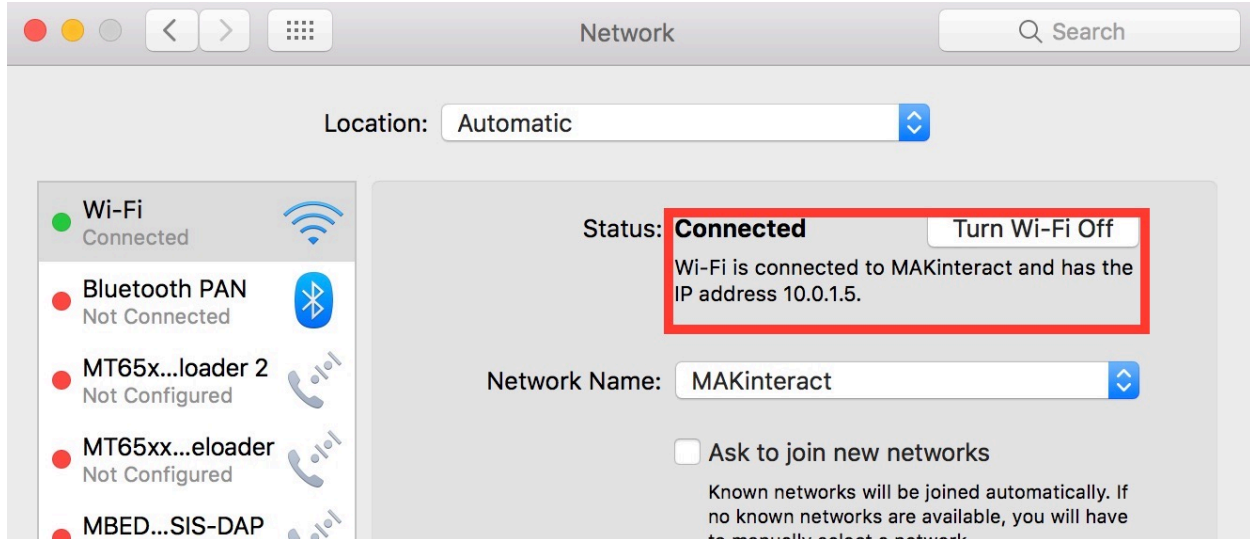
Network

Search

Location: Automatic

Wi-Fi
Connected

Bluetooth PAN
Not Connected

MT65x...loader 2
Not Configured

MT65xx...eloader
Not Configured

MBED...SIS-DAP

Status: Connected

Turn Wi-Fi Off

Wi-Fi is connected to MAKinteract and has the IP address 10.0.1.5.

Network Name: MAKinteract

Ask to join new networks

Known networks will be joined automatically. If no known networks are available, you will have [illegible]